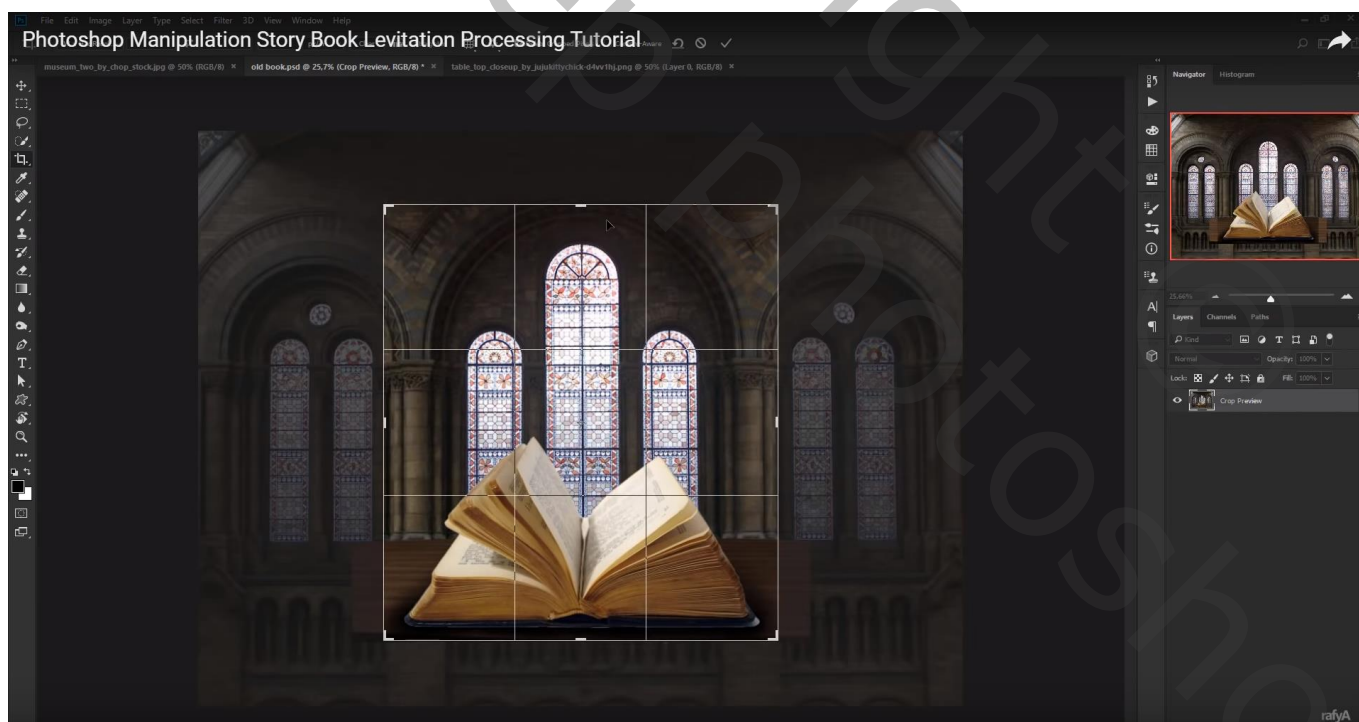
File Edit Image Layer Type Select Filter 3D View Window Help

Photoshop Manipulation Story Book Levitation Processing Tutorial

museum_two_by_chop_stock.jpg @ 50% (RGB/8) × old book.psd @ 25,7% (Crop Preview, RGB/8) * × table_top_closeup_by_jujukittychick-d4vv1hj.png @ 50% (Layer 0, RGB/8) ×

Navigator Histogram

25,66%

Layers Channels Paths

Kind

Normal Opacity: 100%

Lock: Fill: 100%

Crop Preview

rafyA